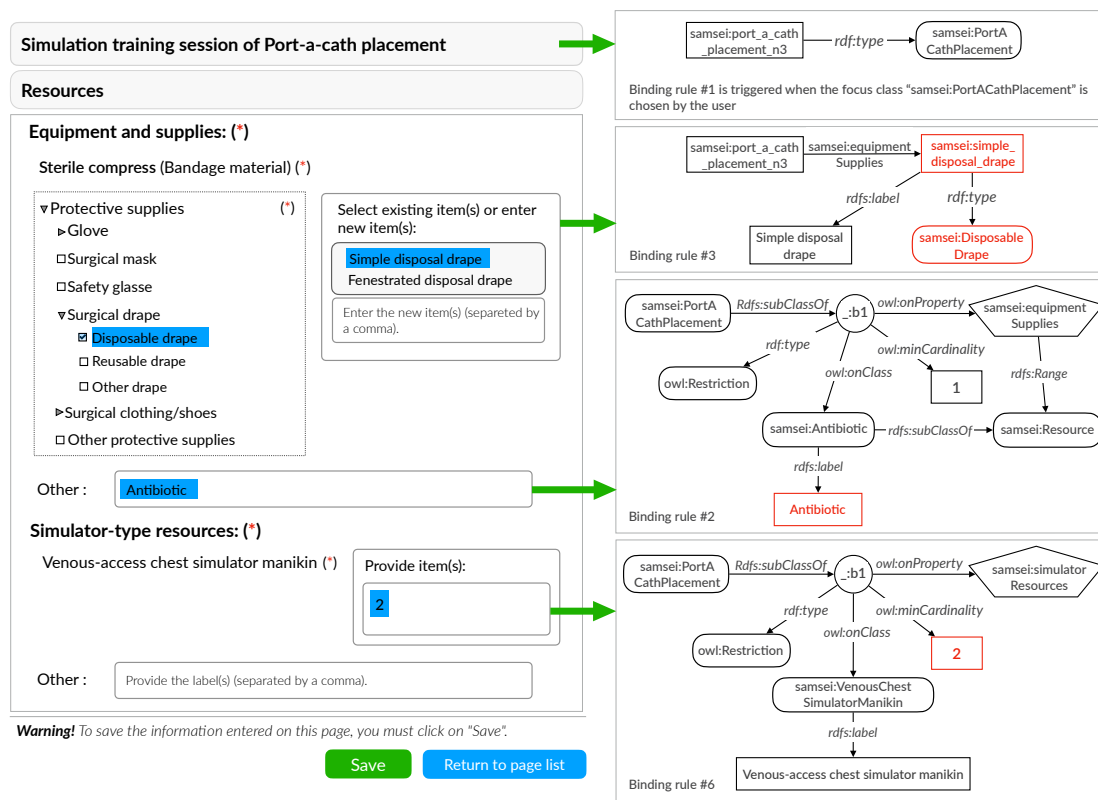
Simulation training session of Port-a-cath placement

Resources

Equipment and supplies: (*)

Sterile compress (Bandage material) (*)

▿Protective supplies (*)
▹Glove
☐Surgical mask
☐Safety glasse
▿Surgical drape
☑ Disposable drape
☐ Reusable drape
☐ Other drape
▹Surgical clothing/shoes
☐ Other protective supplies

Select existing item(s) or enter new item(s):

Simple disposal drape
Fenestrated disposal drape

Enter the new item(s) (separeted by a comma).

Other : Antibiotic

Simulator-type resources: (*)

Venous-access chest simulator manikin (*)

Provide item(s):

2

Other : Provide the label(s) (separated by a comma).

Warning! To save the information entered on this page, you must click on "Save".

Save Return to page list

samsei:port_a_cath_placement_n3 rdf:type samsei:PortACathPlacement

Binding rule #1 is triggered when the focus class "samsei:PortACathPlacement" is chosen by the user

samsei:port_a_cath_placement_n3 samsei:equipmentSupplies samsei:simple_disposal_drape
rdfs:label rdf:type
Simple disposal drape samsei:Disposable Drape

Binding rule #3

samsei:PortACathPlacement Rdfs:subClassOf _:b1 owl:onProperty samsei:equipmentSupplies
rdf:type owl:minCardinality
owl:Restriction owl:onClass 1 rdfs:Range
samsei:Antibiotic rdfs:subClassOf samsei:Resource
rdfs:label
Antibiotic

Binding rule #2

samsei:PortACathPlacement Rdfs:subClassOf _:b1 owl:onProperty samsei:simulatorResources
rdf:type owl:minCardinality
owl:onClass
owl:Restriction 2
samsei:VenousChestSimulatorManikin
rdfs:label
Venous-access chest simulator manikin

Binding rule #6